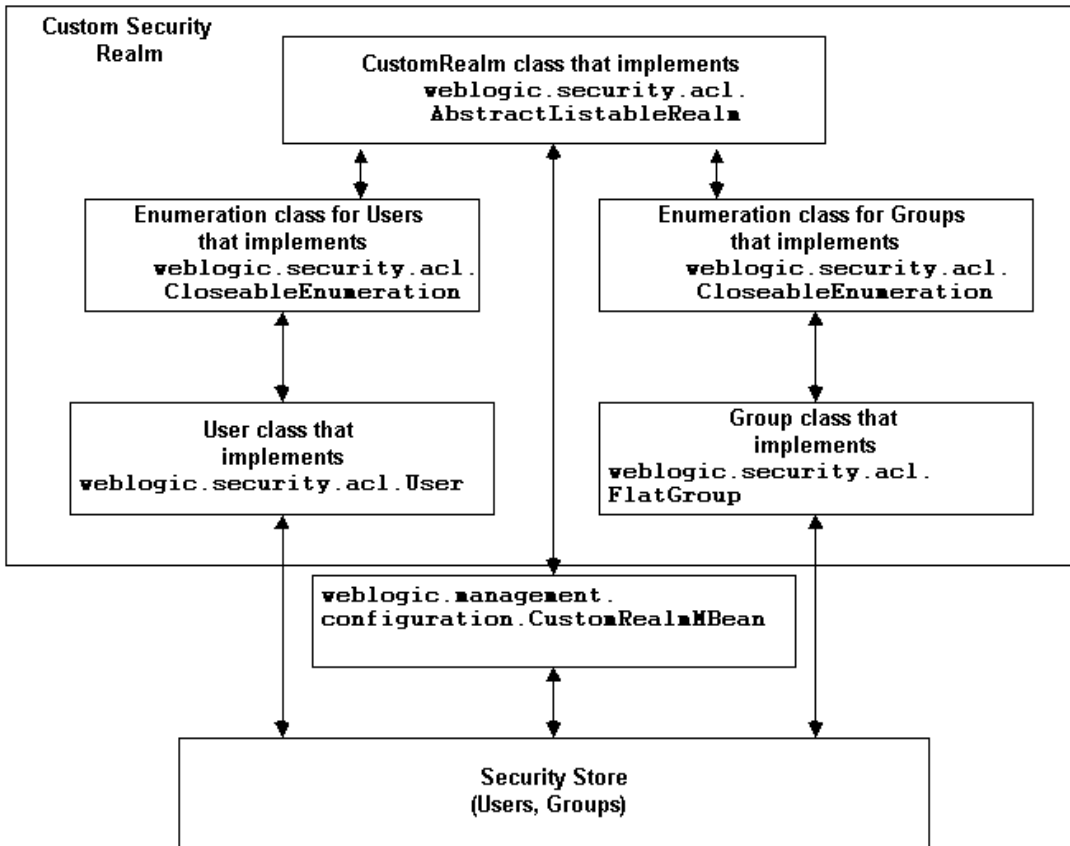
Custom Security Realm

CustomRealm class that implements weblogic.security.acl. AbstractListableRealm

Enumeration class for Users that implements weblogic.security.acl. CloseableEnumeration

Enumeration class for Groups that implements weblogic.security.acl. CloseableEnumeration

User class that implements weblogic.security.acl.User

Group class that implements weblogic.security.acl. FlatGroup

weblogic.management. configuration.CustomRealmMBean

Security Store (Users, Groups)